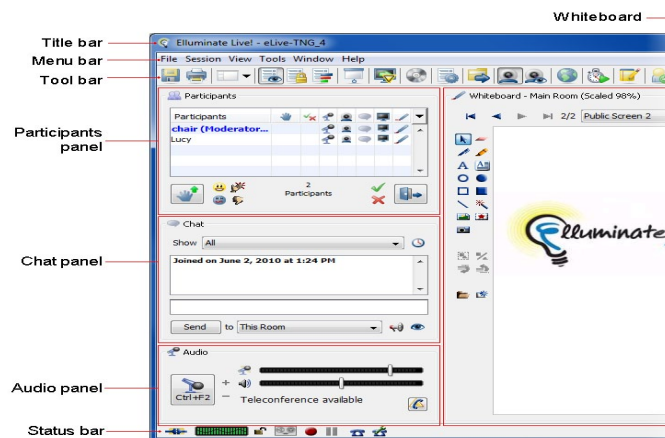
Whiteboard

Title bar

Menu bar

Tool bar

Participants panel

Chat panel

Audio panel

Status bar

Elluminate Live! - eLive-TNG_4

File Session View Tools Window Help

Participants

Participants

chair (Moderator...

Lucy

2 Participants

Chat

Show All

Joined on June 2, 2010 at 1:24 PM

Send to This Room

Audio

Ctrl+F2

Teleconference available

Whiteboard - Main Room (Scaled 98%)

2/2 Public Screen 2

Elluminate